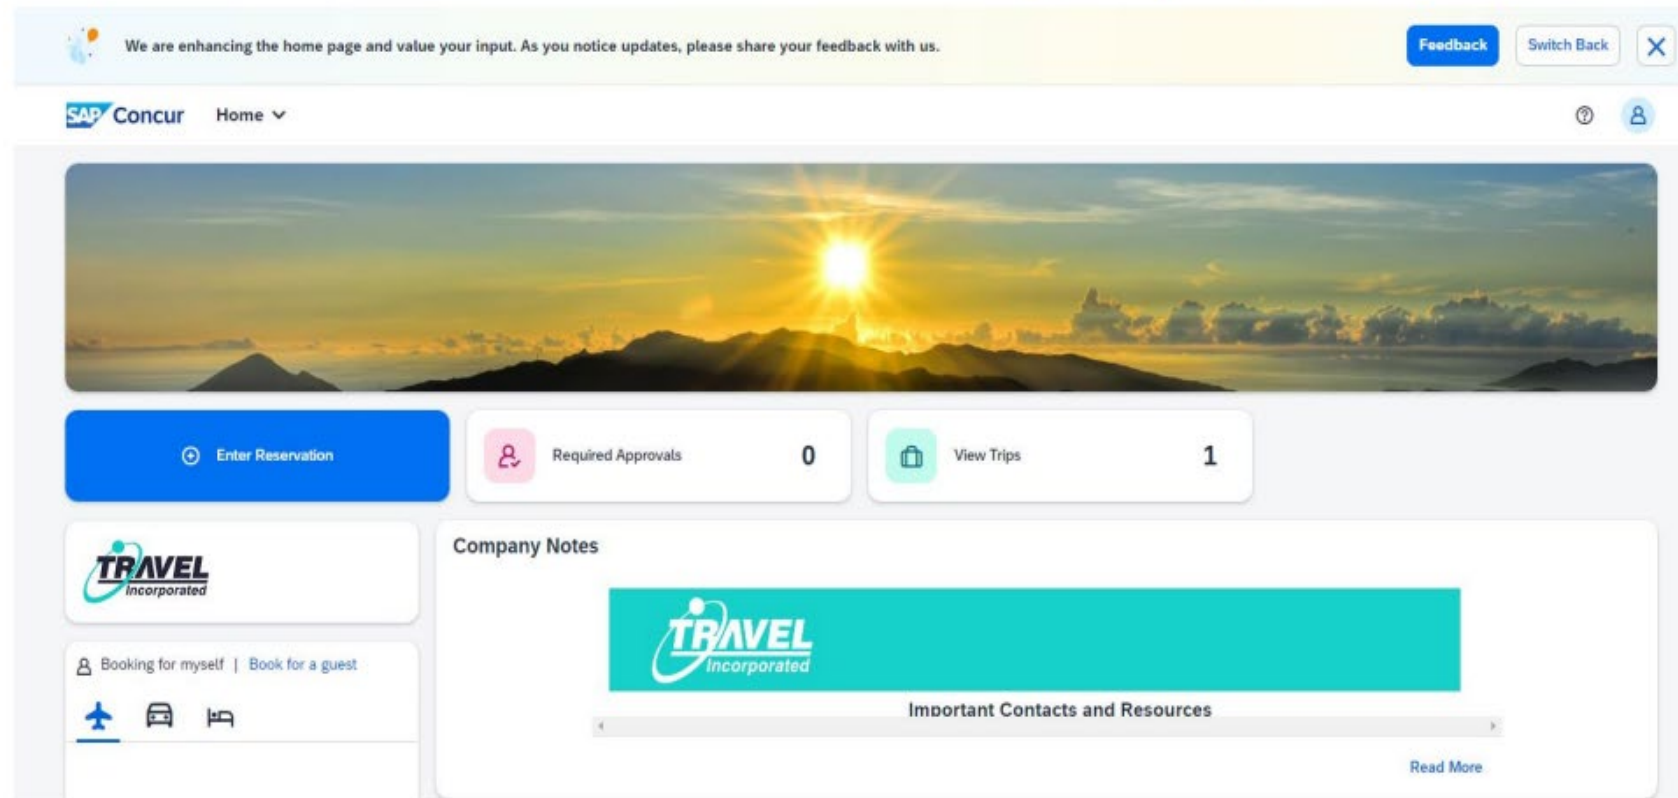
We are enhancing the home page and value your input. As you notice updates, please share your feedback with us.

Feedback

Switch Back

SAP Concur

Home

Enter Reservation

Required Approvals 0

View Trips 1

TRAVEL Incorporated

Booking for myself | Book for a guest

Company Notes

TRAVEL Incorporated

Important Contacts and Resources

Read More